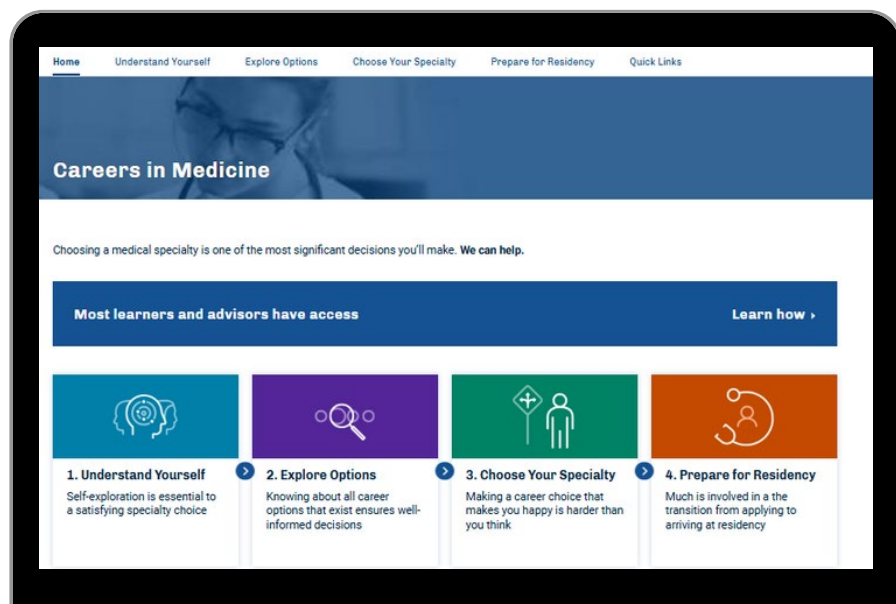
Home Understand Yourself Explore Options Choose Your Specialty Prepare for Residency Quick Links

Careers in Medicine

Choosing a medical specialty is one of the most significant decisions you'll make. We can help.

Most learners and advisors have access

Learn how ›

1. Understand Yourself
Self-exploration is essential to a satisfying specialty choice

2. Explore Options
Knowing about all career options that exist ensures well-informed decisions

3. Choose Your Specialty
Making a career choice that makes you happy is harder than you think

4. Prepare for Residency
Much is involved in a the transition from applying to arriving at residency